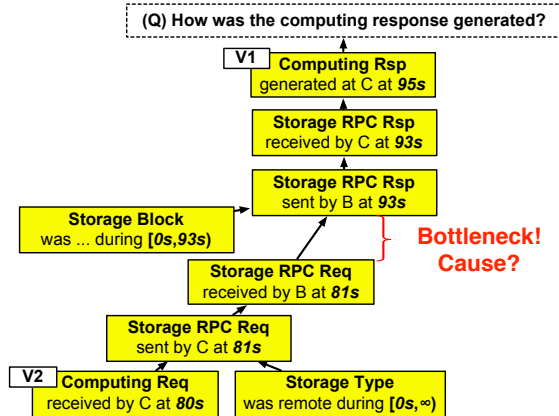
(Q) How was the computing response generated?

V1

Computing Rsp generated at C at *95s*

Storage RPC Rsp received by C at *93s*

Storage RPC Rsp sent by B at *93s*

Storage Block was ... during **[0s,93s)**

Bottleneck! Cause?

Storage RPC Req received by B at *81s*

Storage RPC Req sent by C at *81s*

V2

Computing Req received by C at *80s*

Storage Type was remote during **[0s,∞)**